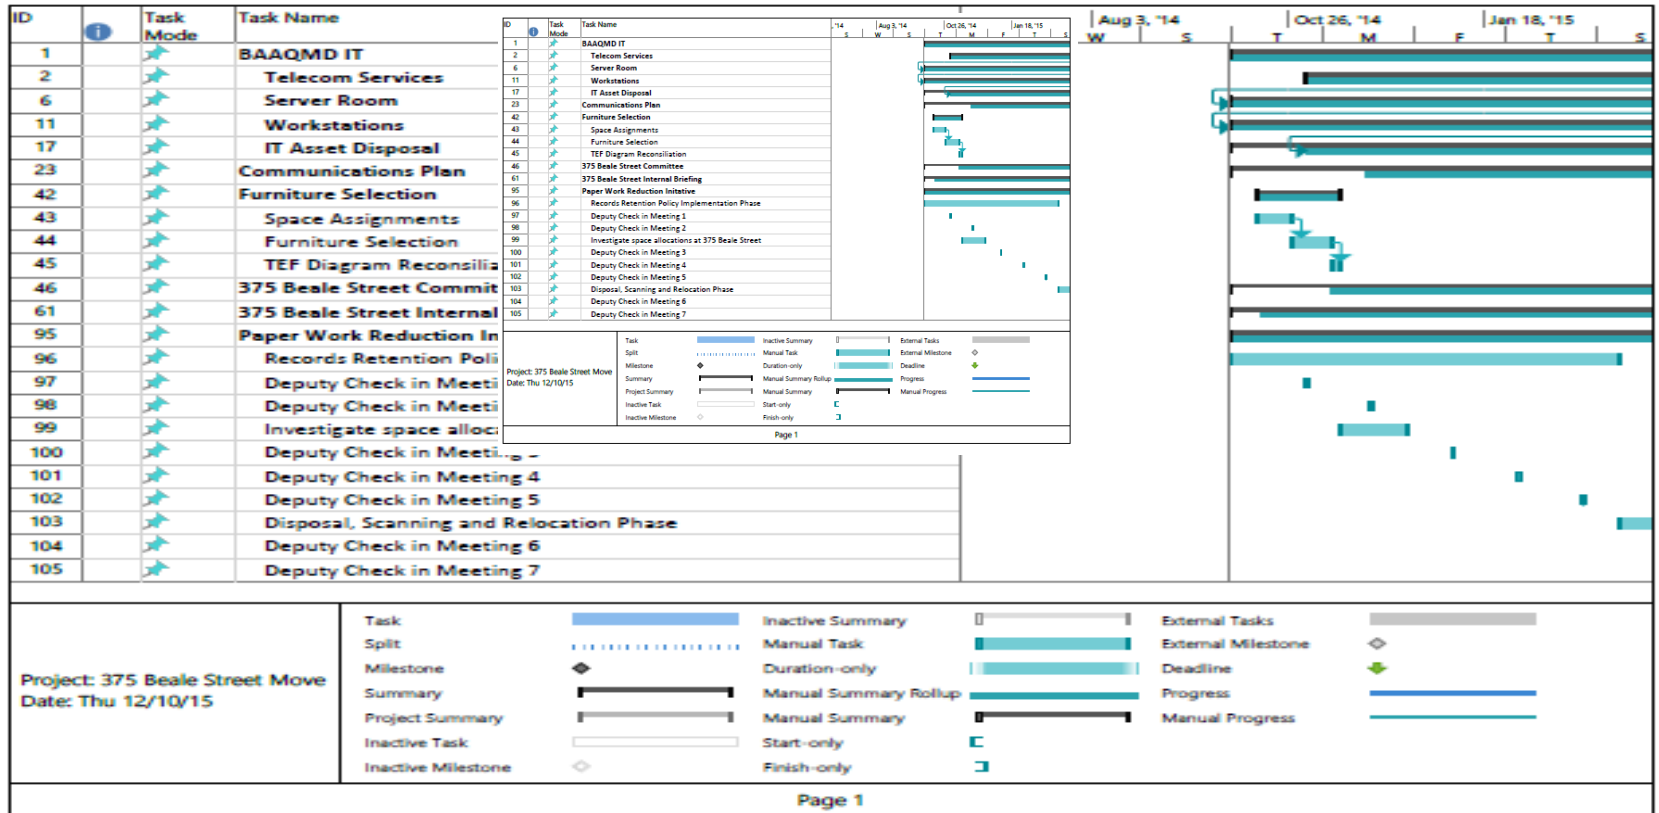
| ID | | Task Mode | Task Name |
|---|---|---|---|
| 1 | | | BAAQMD IT |
| 2 | | | Telecom Services |
| 6 | | | Server Room |
| 11 | | | Workstations |
| 17 | | | IT Asset Disposal |
| 23 | | | Communications Plan |
| 42 | | | Furniture Selection |
| 43 | | | Space Assignments |
| 44 | | | Furniture Selection |
| 45 | | | TEF Diagram Reconciliation |
| 46 | | | 375 Beale Street Committee |
| 61 | | | 375 Beale Street Internal Briefing |
| 95 | | | Paper Work Reduction Initative |
| 96 | | | Records Retention Policy Implementation Phase |
| 97 | | | Deputy Check in Meeting 1 |
| 98 | | | Deputy Check in Meeting 2 |
| 99 | | | Investigate space allocations at 375 Beale Street |
| 100 | | | Deputy Check in Meeting 3 |
| 101 | | | Deputy Check in Meeting 4 |
| 102 | | | Deputy Check in Meeting 5 |
| 103 | | | Disposal, Scanning and Relocation Phase |
| 104 | | | Deputy Check in Meeting 6 |
| 105 | | | Deputy Check in Meeting 7 |

Aug 3, '14 W S | Oct 26, '14 T M | Jan 18, '15 F T S

Project: 375 Beale Street Move
Date: Thu 12/10/15

Task
Split
Milestone
Summary
Project Summary
Inactive Task
Inactive Milestone
Inactive Summary
Manual Task
Duration-only
Manual Summary Rollup
Manual Summary
Start-only
Finish-only
External Tasks
External Milestone
Deadline
Progress
Manual Progress

Page 1